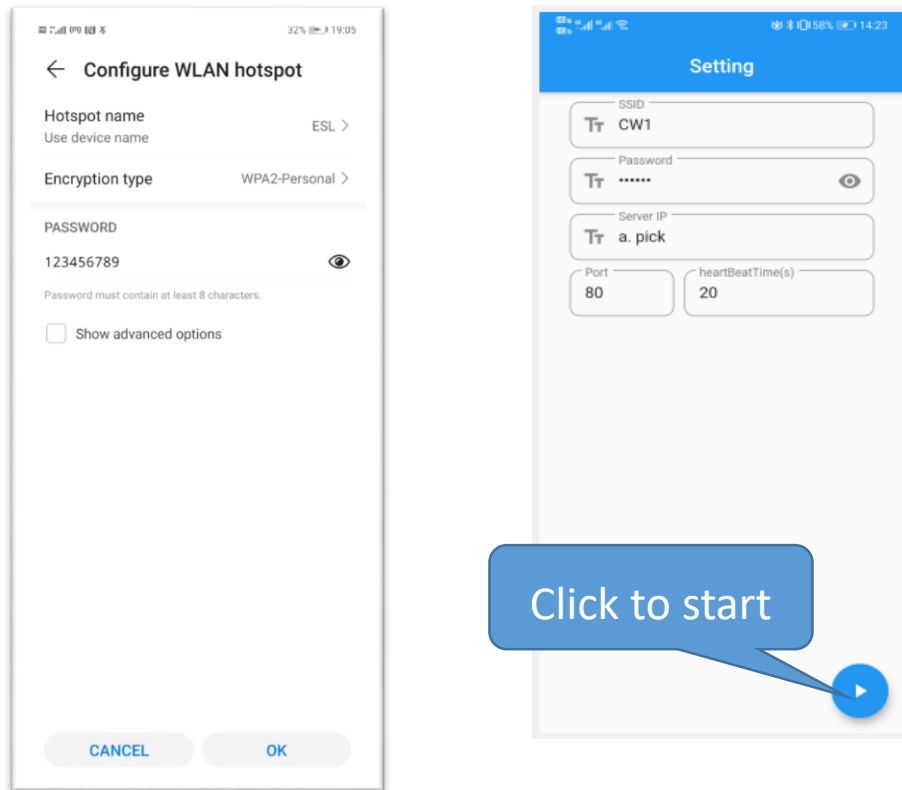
32% 19:05

Configure WLAN hotspot

Hotspot name
Use device name
ESL >

Encryption type
WPA2-Personal >

PASSWORD

123456789

Password must contain at least 8 characters.

Show advanced options

CANCEL
OK

58% 14:23

Setting

SSID
CW1

Password
••••••

Server IP
a. pick

Port
80

heartBeatTime(s)
20

Click to start